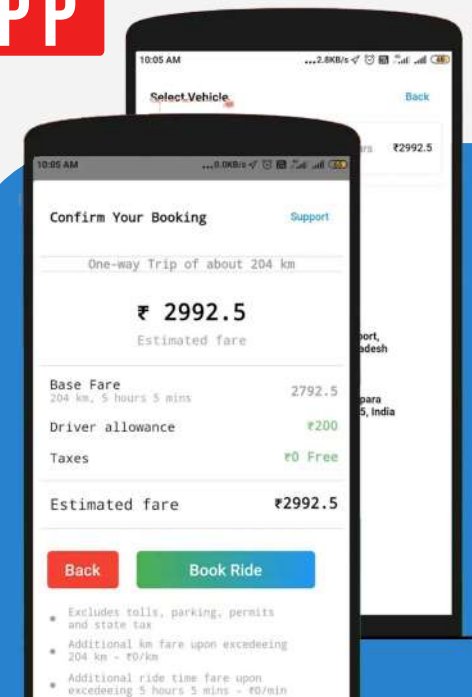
PP

10:05 AM
...2.8KB/s

Select Vehicle
Back

rs ₹2992.5

ort,
adesh

para
5, India

10:05 AM
...0.0KB/s

Confirm Your Booking
Support

One-way Trip of about 204 km

₹ 2992.5
Estimated fare

Base Fare
204 km, 5 hours 5 mins
2792.5

Driver allowance
₹200

Taxes
₹0 Free

Estimated fare
₹2992.5

Back
Book Ride

Excludes tolls, parking, permits and state tax

Additional km fare upon excedeeing 204 km - ₹0/km

Additional ride time fare upon excedeeing 5 hours 5 mins - ₹0/min